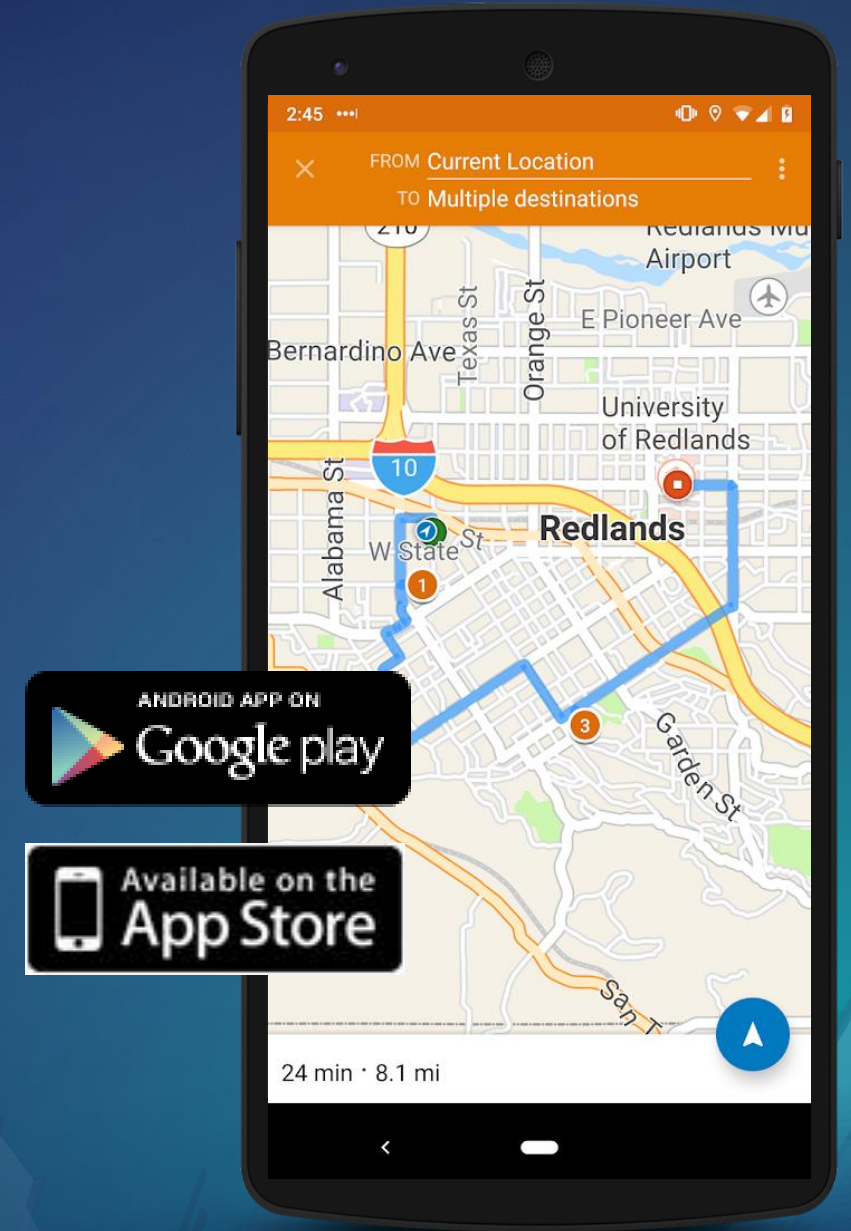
2:45

FROM Current Location
TO Multiple destinations

210
Redlands Mu
Airport
Texas St
Orange St
E Pioneer Ave
Bernardino Ave
University of Redlands
10
Alabama St
W State St
Redlands
1
3
Garden St
San T

24 min · 8.1 mi

ANDROID APP ON
Google play

Available on the
App Store